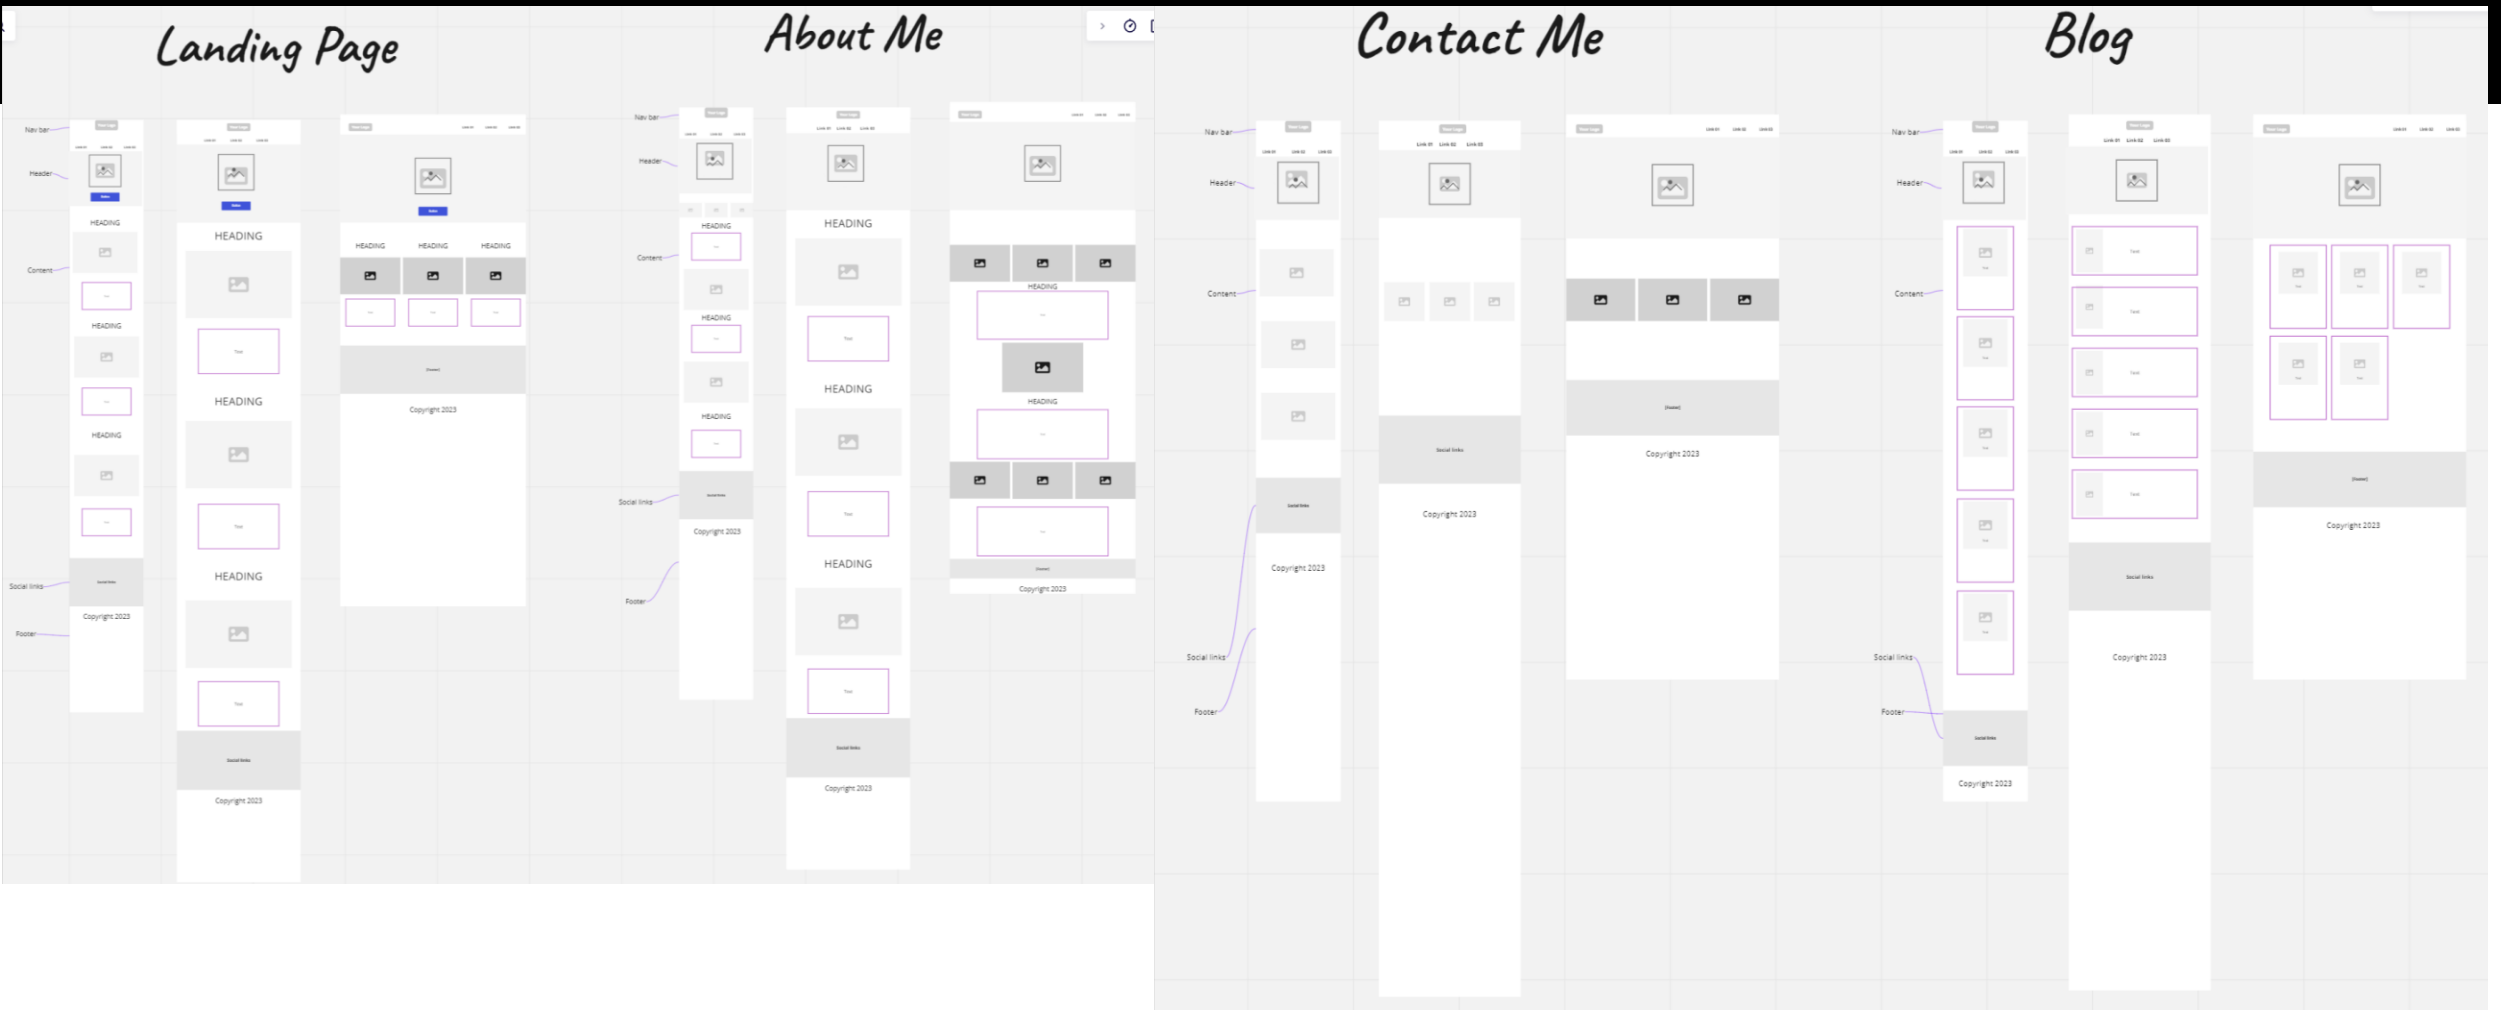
Landing Page

Nav bar
Header
Content
Social links
Footer

HEADING
HEADING
HEADING
Social links
Copyright 2023

HEADING
HEADING
HEADING
Social links
Copyright 2023

HEADING HEADING HEADING
Copyright 2023

About Me

Nav bar
Header
Content
Social links
Footer

HEADING
HEADING
HEADING
Social links
Copyright 2023

HEADING
HEADING
HEADING
Social links
Copyright 2023

HEADING
HEADING
Copyright 2023

Contact Me

Nav bar
Header
Content
Social links
Footer

Social links
Copyright 2023

Social links
Copyright 2023

Copyright 2023

Blog

Nav bar
Header
Content
Social links
Footer

Social links
Copyright 2023

Social links
Copyright 2023

Copyright 2023